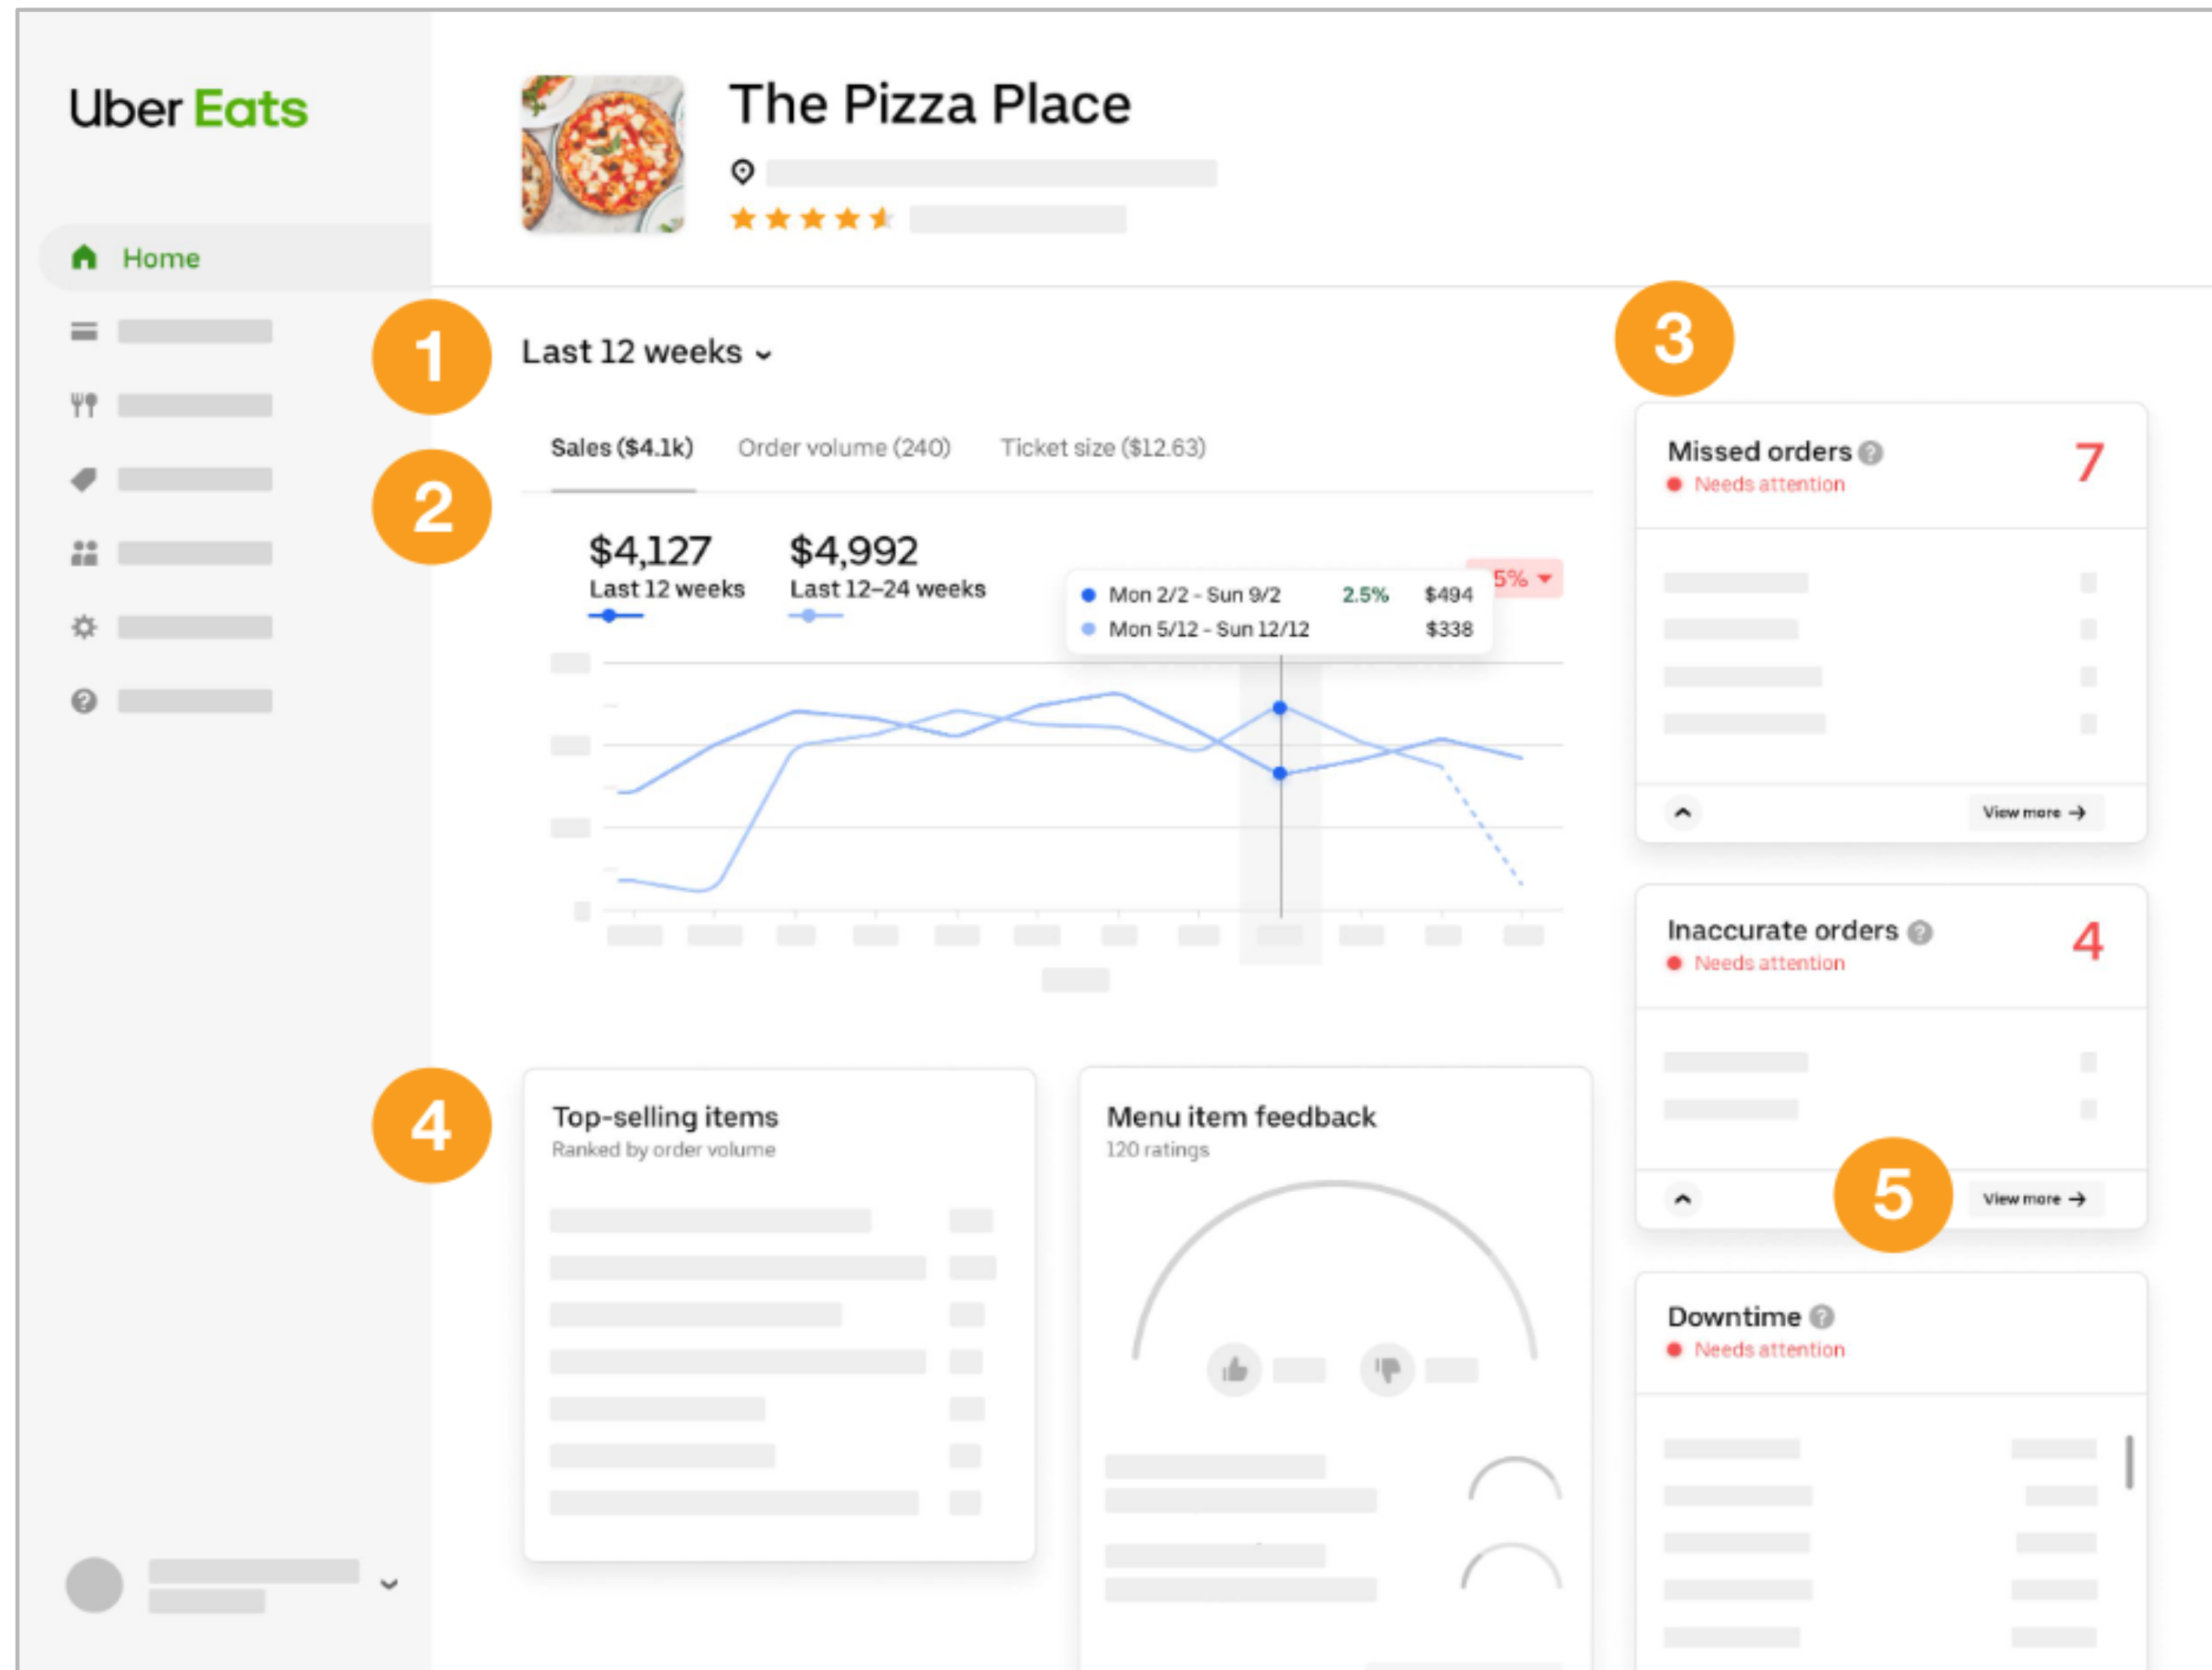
Uber Eats

Home

The Pizza Place

1

Last 12 weeks

Sales ($4.1k) Order volume (240) Ticket size ($12.63)

2

$4,127
Last 12 weeks

$4,992
Last 12–24 weeks

5%

Mon 2/2 - Sun 9/2 2.5% $494
Mon 5/12 - Sun 12/12 $338

3

Missed orders 7
Needs attention

View more

Inaccurate orders 4
Needs attention

View more

5

Downtime
Needs attention

4

Top-selling items
Ranked by order volume

Menu item feedback
120 ratings